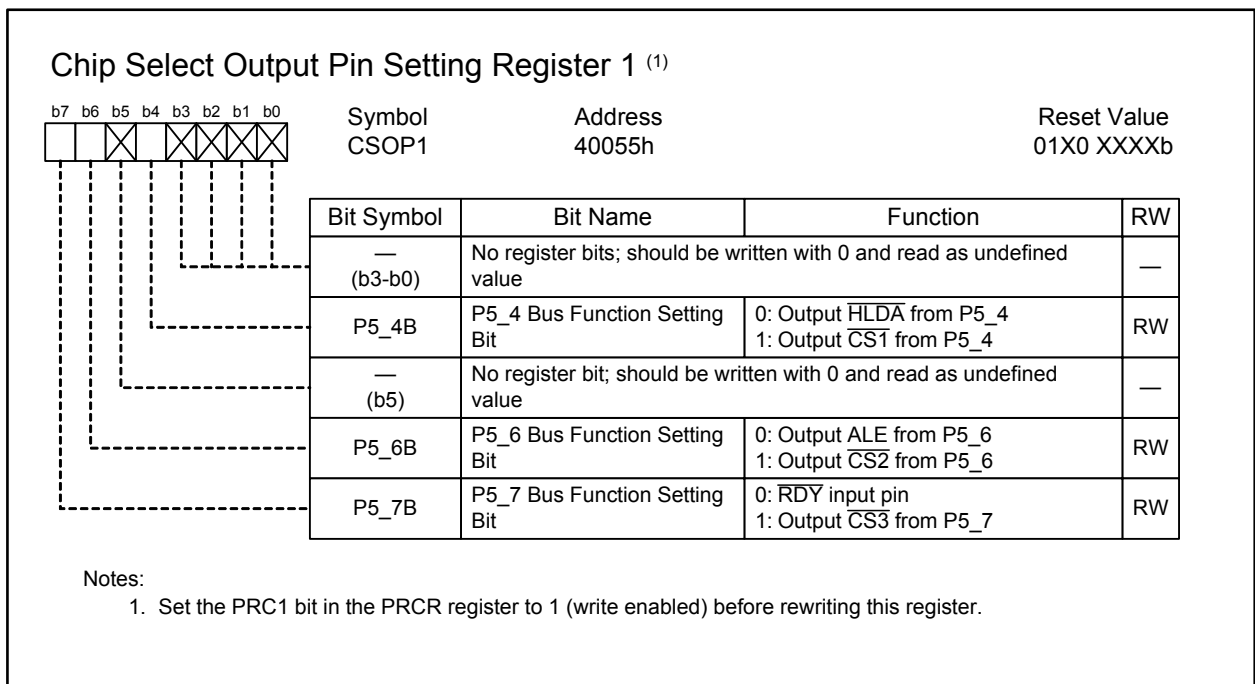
Chip Select Output Pin Setting Register 1 $^{(1)}$

b7 b6 b5 b4 b3 b2 b1 b0

Symbol
CSOP1

Address
40055h

Reset Value
01X0 XXXXb

| Bit Symbol | Bit Name | Function | RW |
|---|---|---|---|
| — (b3-b0) | No register bits; should be written with 0 and read as undefined value | | — |
| P5_4B | P5_4 Bus Function Setting Bit | 0: Output $\overline{HLDA}$ from P5_4<br>1: Output $\overline{CS1}$ from P5_4 | RW |
| — (b5) | No register bit; should be written with 0 and read as undefined value | | — |
| P5_6B | P5_6 Bus Function Setting Bit | 0: Output ALE from P5_6<br>1: Output $\overline{CS2}$ from P5_6 | RW |
| P5_7B | P5_7 Bus Function Setting Bit | 0: $\overline{RDY}$ input pin<br>1: Output $\overline{CS3}$ from P5_7 | RW |

Notes:
1. Set the PRC1 bit in the PRCR register to 1 (write enabled) before rewriting this register.